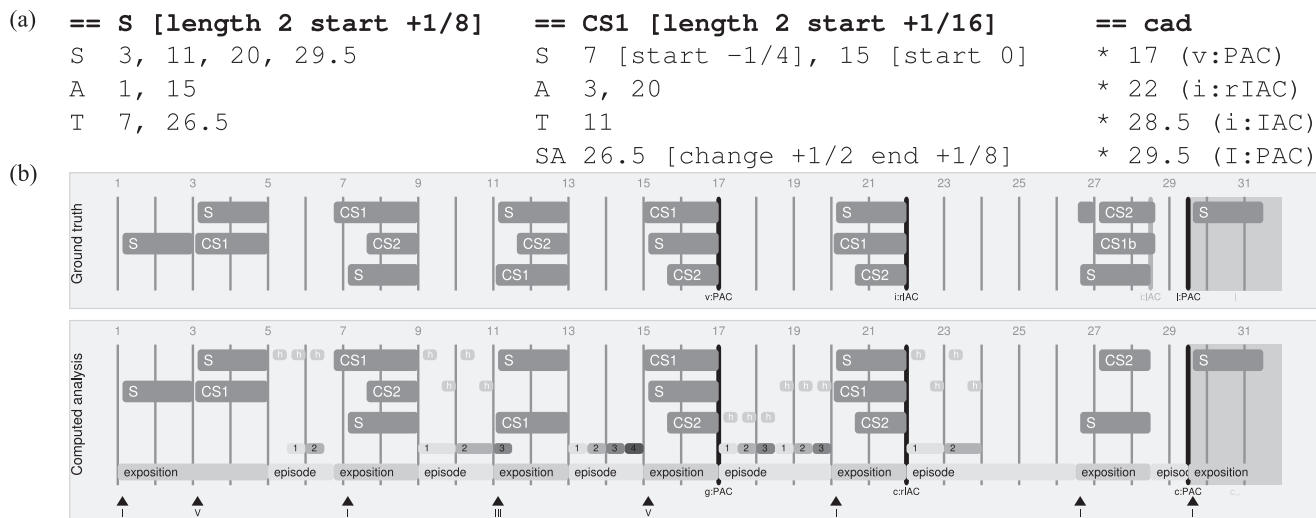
(a)

== S [length 2 start +1/8]
S 3, 11, 20, 29.5
A 1, 15
T 7, 26.5

== CS1 [length 2 start +1/16]
S 7 [start −1/4], 15 [start 0]
A 3, 20
T 11
SA 26.5 [change +1/2 end +1/8]

== cad
* 17 (v:PAC)
* 22 (i:rIAC)
* 28.5 (i:IAC)
* 29.5 (I:PAC)

(b)

Ground truth

1 3 5 7 9 11 13 15 17 19 21 23 25 27 29 31

S S CS1 CS1 CS2 S S CS2 CS1 CS1 S CS2 S CS1 S CS2 CS2 CS1b S S

v:PAC i:rIAC i:IAC I:PAC I

Computed analysis

1 3 5 7 9 11 13 15 17 19 21 23 25 27 29 31

S S CS1 h h h CS1 CS2 S h h h S CS1 S CS1 S CS2 h h h h h h S CS1 CS2 h h h CS2 S

1 2 1 2 3 1 2 3 4 1 2 3 1 2 3 1 2

exposition episode exposition episode exposition episode exposition episode exposition episode exposition episo exposition

g:PAC c:rIAC c:PAC c...

I V I III V I I I